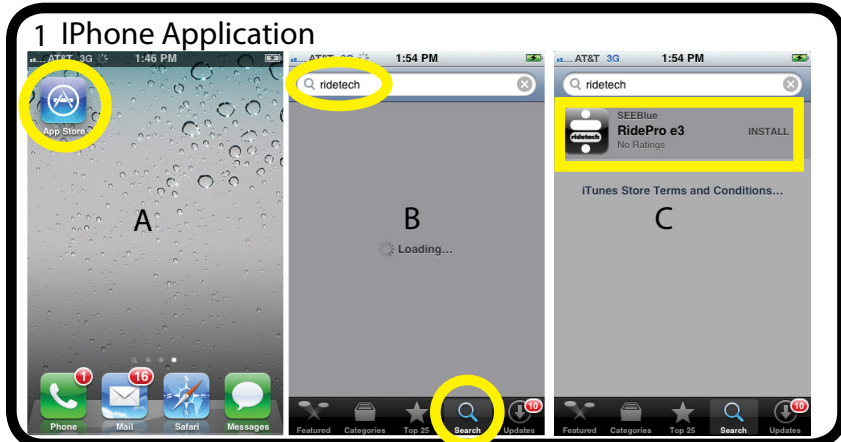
1 IPhone Application

AT&T 3G 1:46 PM

App Store

A

1 Phone

16 Mail

Safari

Messages

AT&T 3G 1:54 PM

ridetech

B

Loading...

Featured

Categories

Top 25

Search

10 Updates

AT&T 3G 1:54 PM

ridetech

ridetech

SEEBlue

RidePro e3

No Ratings

INSTALL

iTunes Store Terms and Conditions...

C

Featured

Categories

Top 25

Search

10 Updates